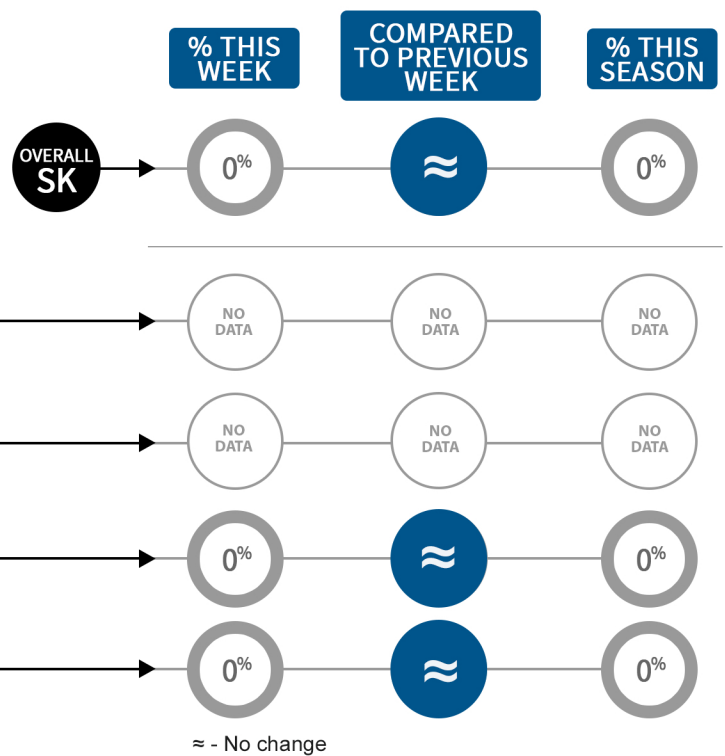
% THIS WEEK

COMPARED TO PREVIOUS WEEK

% THIS SEASON

OVERALL SK

$0^{\%}$

≈

$0^{\%}$

NO DATA

NO DATA

NO DATA

NO DATA

NO DATA

NO DATA

$0^{\%}$

≈

$0^{\%}$

$0^{\%}$

≈

$0^{\%}$

≈ - No change